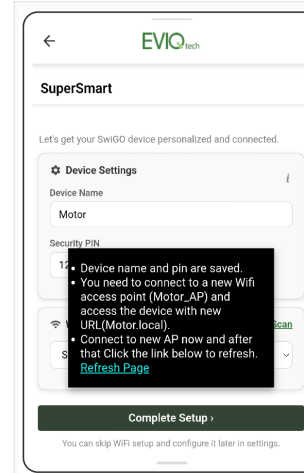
←
EVIQtech

SuperSmart

Let's get your SwiGO device personalized and connected.

Device Settings
i

Device Name
Motor

Security PIN
12

• Device name and pin are saved.
• You need to connect to a new Wifi access point (Motor_AP) and access the device with new URL(Motor.local).
• Connect to new AP now and after that Click the link below to refresh.
Refresh Page

W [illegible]
Scan
S

Complete Setup ›

You can skip WiFi setup and configure it later in settings.